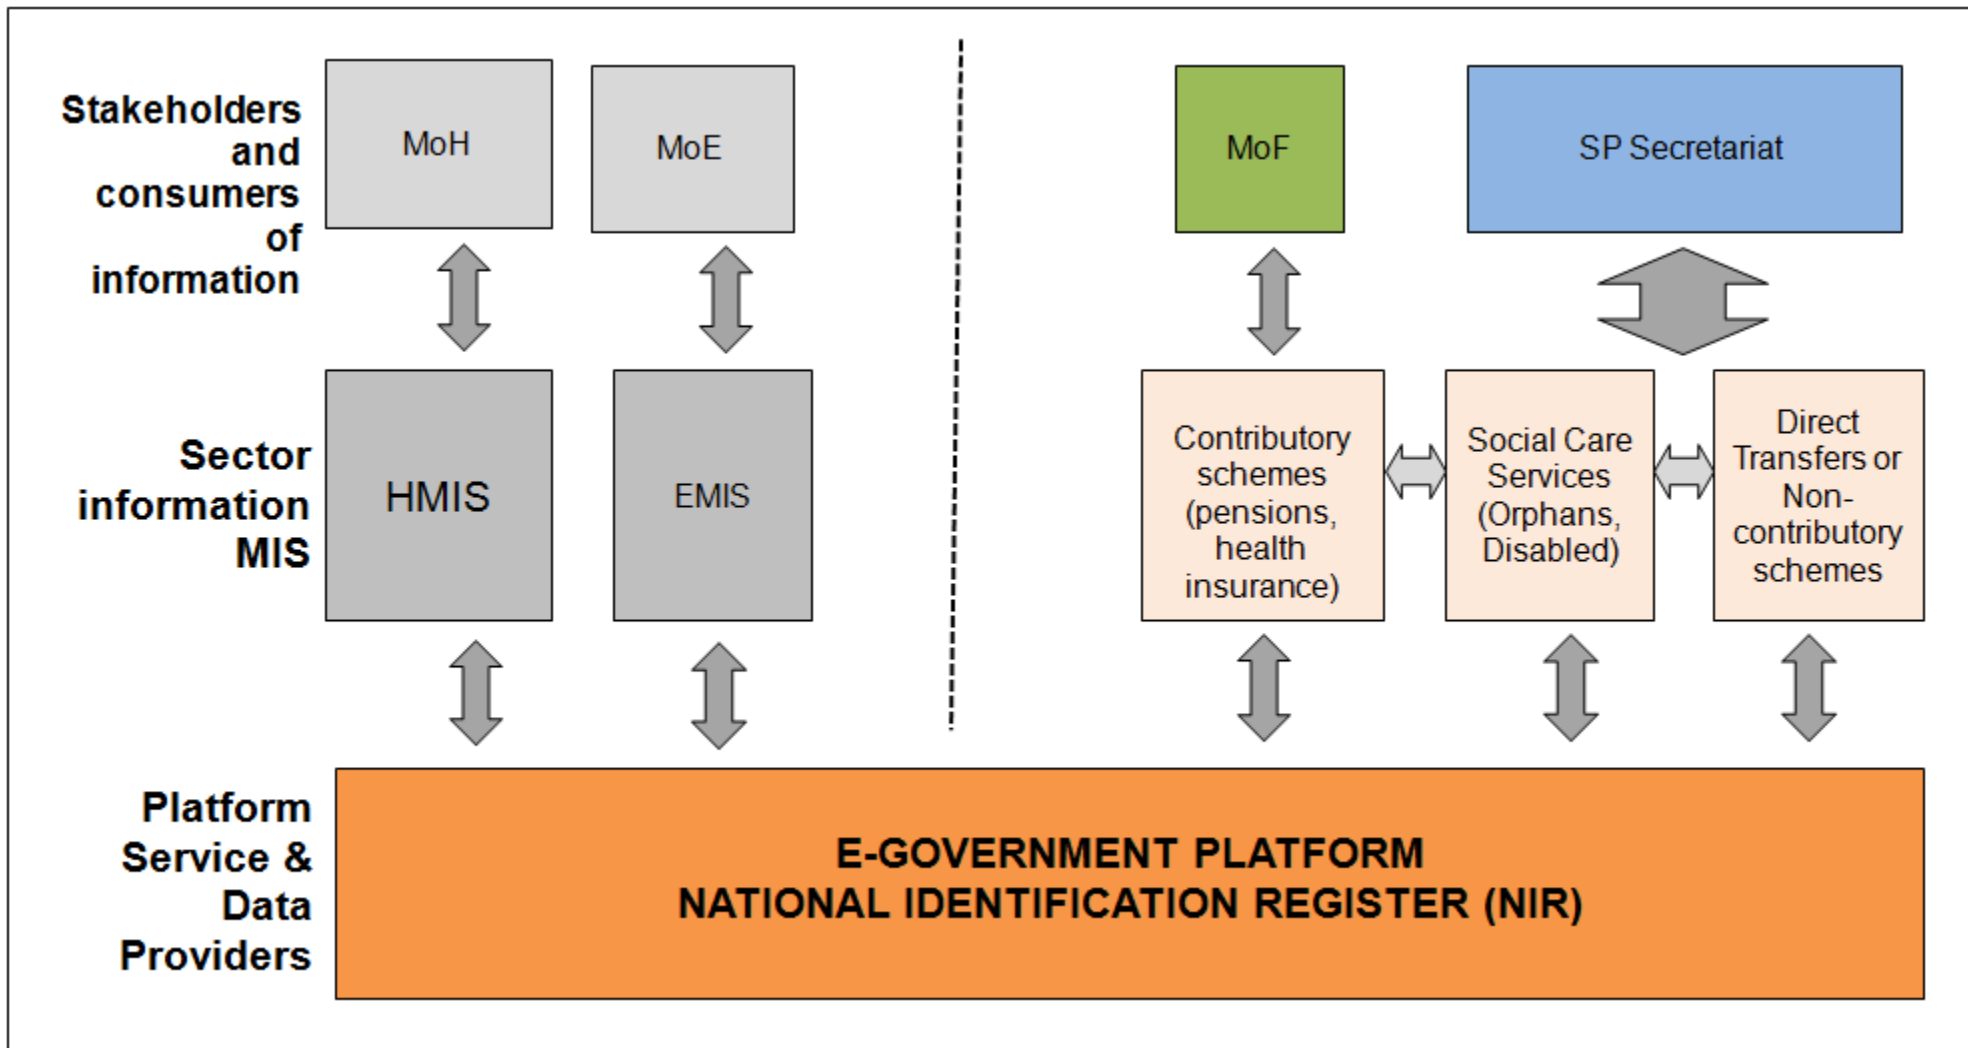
Stakeholders and consumers of information

MoH

MoE

MoF

SP Secretariat

Sector information MIS

HMIS

EMIS

Contributory schemes (pensions, health insurance)

Social Care Services (Orphans, Disabled)

Direct Transfers or Non-contributory schemes

Platform Service & Data Providers

E-GOVERNMENT PLATFORM
NATIONAL IDENTIFICATION REGISTER (NIR)